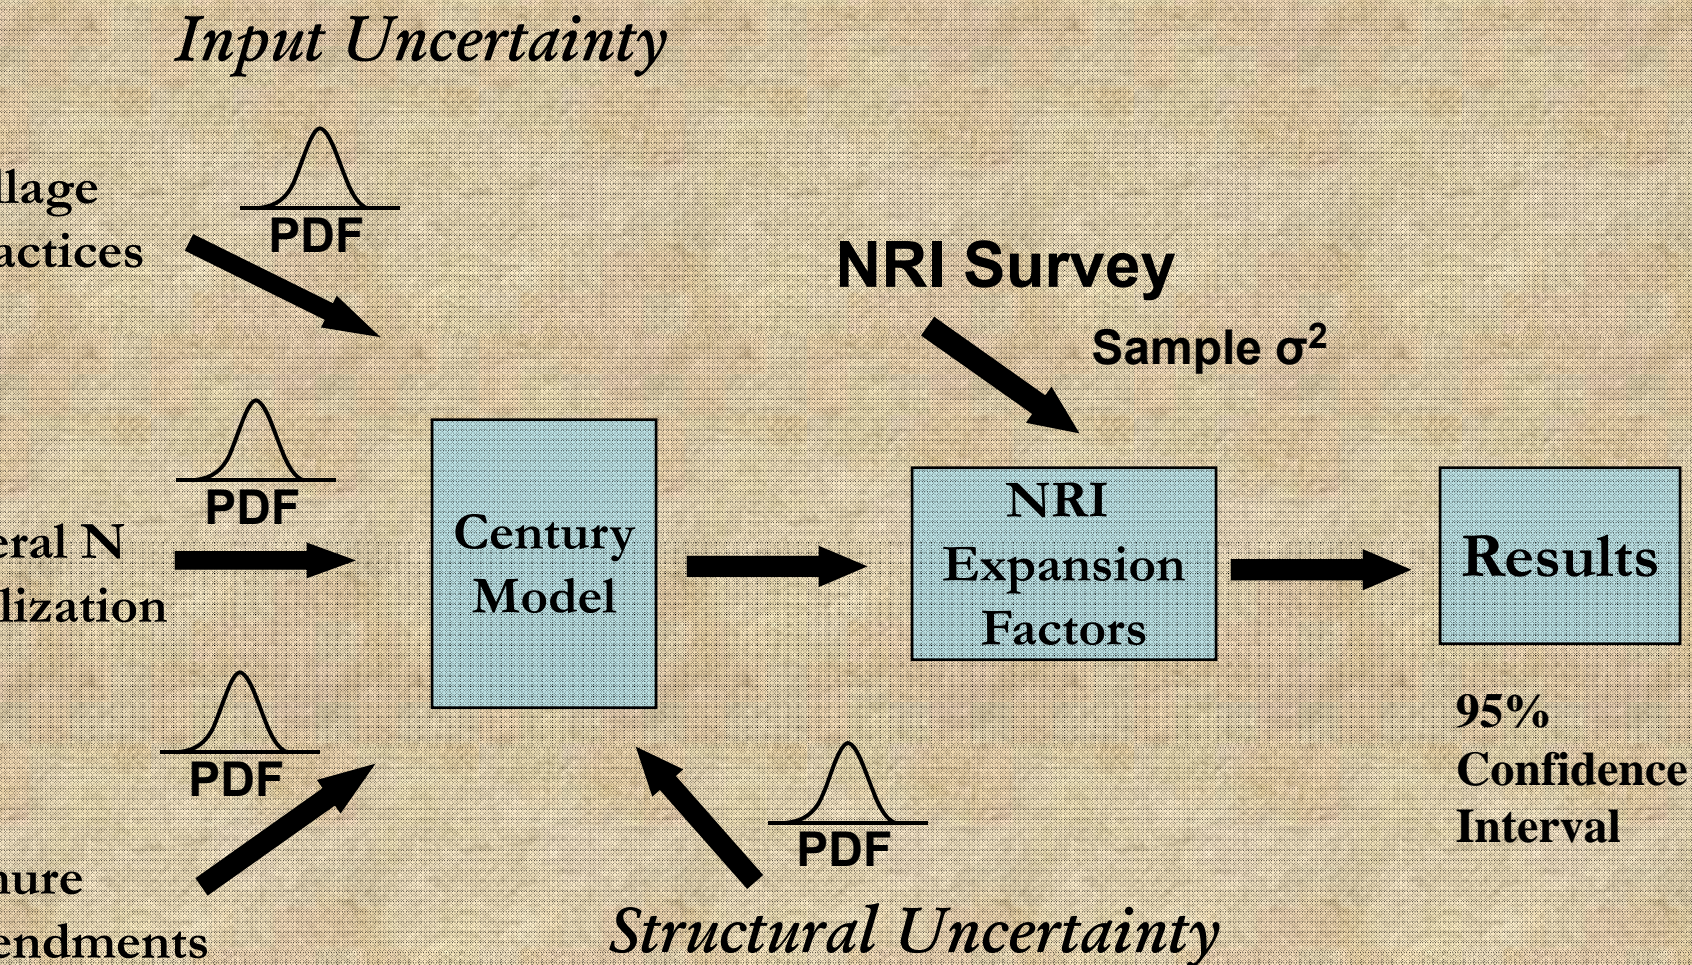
Input Uncertainty

llage actices

PDF

NRI Survey

Sample $\sigma^2$

PDF

eral N lization

Century Model

NRI Expansion Factors

Results

PDF

95% Confidence Interval

PDF

nure endments

Structural Uncertainty